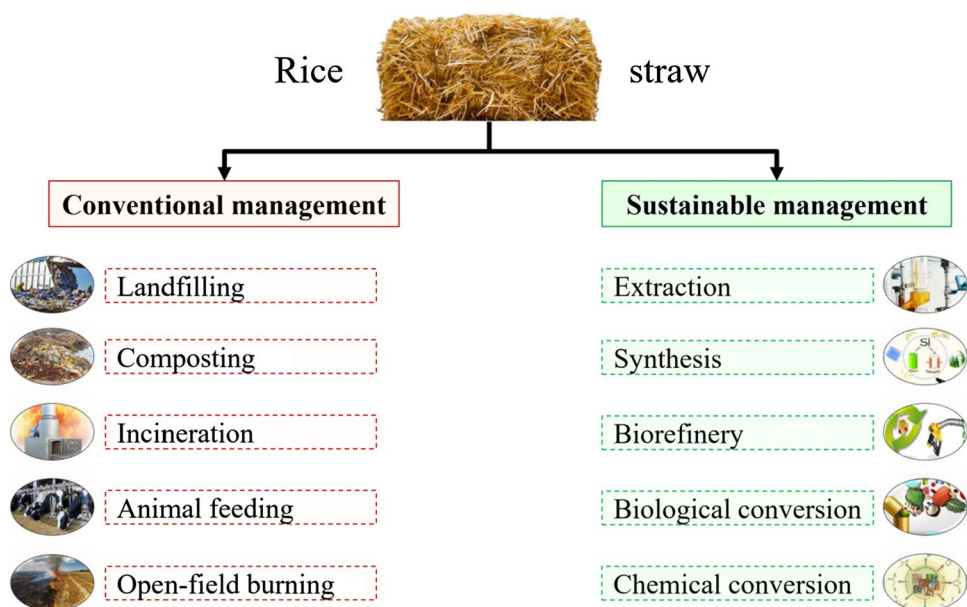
Rice straw

Conventional management

Landfilling

Composting

Incineration

Animal feeding

Open-field burning

Sustainable management

Extraction

Synthesis

Biorefinery

Biological conversion

Chemical conversion